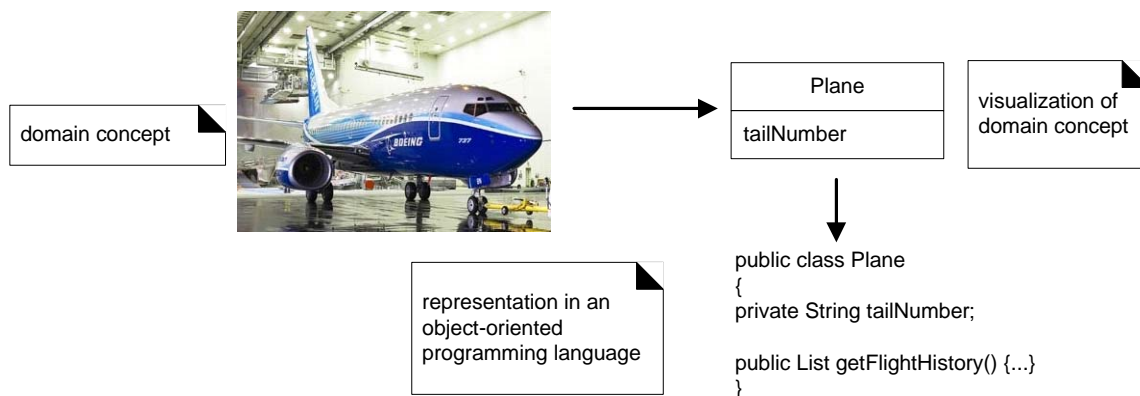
domain concept

BOEING

737

Plane

tailNumber

visualization of domain concept

representation in an object-oriented programming language

public class Plane
{
private String tailNumber;

public List getFlightHistory() {...}
}